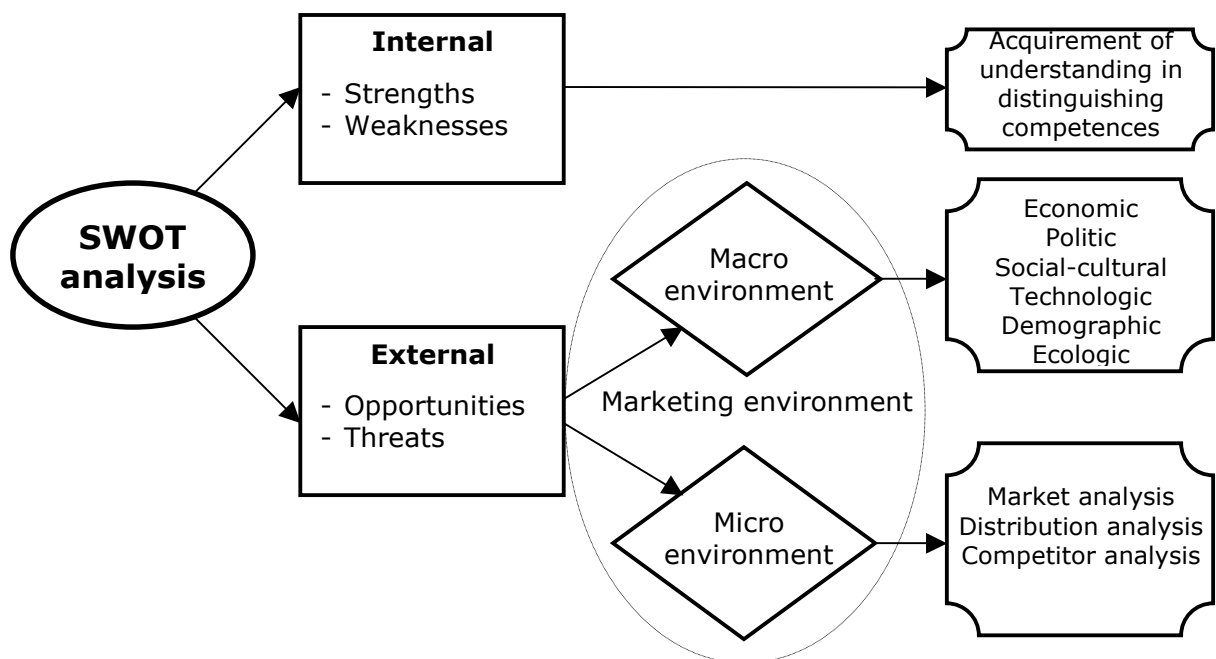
SWOT analysis

Internal
- Strengths
- Weaknesses

Acquirement of understanding in distinguishing competences

External
- Opportunities
- Threats

Marketing environment

Macro environment

Economic
Politic
Social-cultural
Technologic
Demographic
Ecologic

Micro environment

Market analysis
Distribution analysis
Competitor analysis